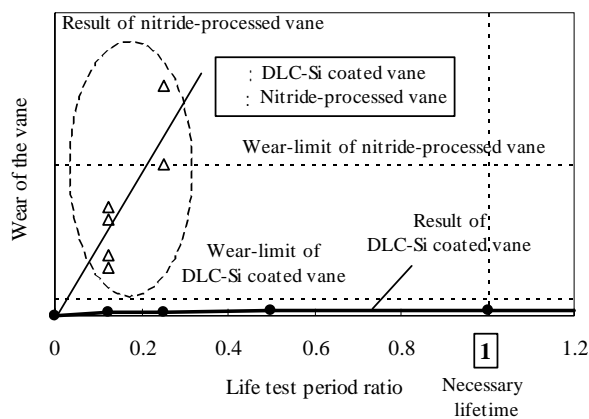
Result of nitride-processed vane

: DLC-Si coated vane
: Nitride-processed vane

Wear-limit of nitride-processed vane

Result of DLC-Si coated vane

Wear-limit of DLC-Si coated vane

Wear of the vane

0
0.2
0.4
0.6
0.8
1
1.2

Life test period ratio

Necessary lifetime